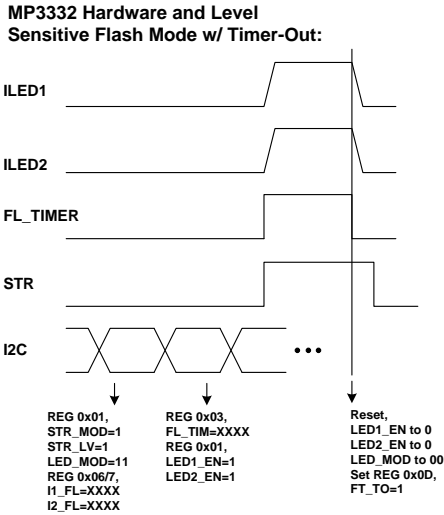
MP3332 Hardware and Level Sensitive Flash Mode w/ Timer-Out:

ILED1

ILED2

FL_TIMER

STR

I2C

•••

REG 0x01,
STR_MOD=1
STR_LV=1
LED_MOD=11
REG 0x06/7,
I1_FL=XXXX
I2_FL=XXXX

REG 0x03,
FL_TIM=XXXX
REG 0x01,
LED1_EN=1
LED2_EN=1

Reset,
LED1_EN to 0
LED2_EN to 0
LED_MOD to 00
Set REG 0x0D,
FT_TO=1